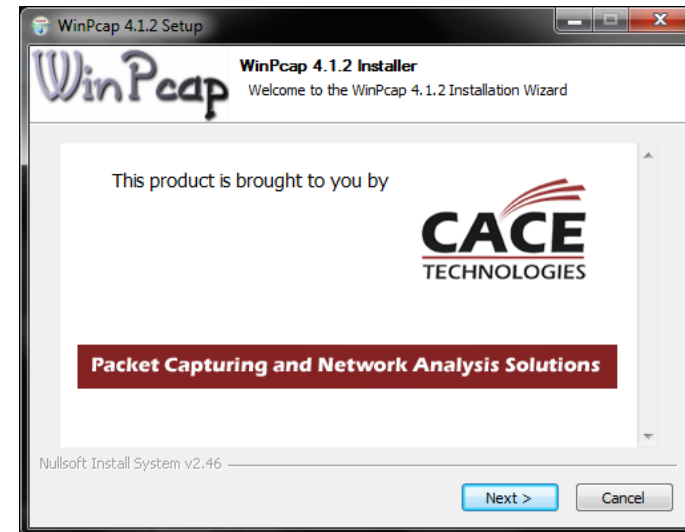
WinPcap 4.1.2 Setup

WinPcap

WinPcap 4.1.2 Installer
Welcome to the WinPcap 4.1.2 Installation Wizard

This product is brought to you by

CACE
TECHNOLOGIES

Packet Capturing and Network Analysis Solutions

Nullsoft Install System v2.46

Next >
Cancel